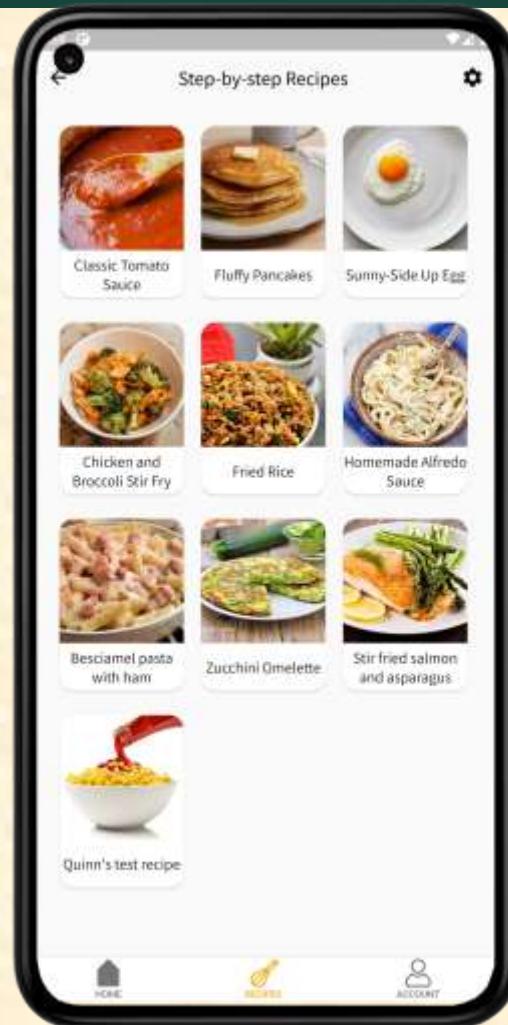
Step-by-step Recipes

Classic Tomato Sauce

Fluffy Pancakes

Sunny-Side Up Egg

Chicken and Broccoli Stir Fry

Fried Rice

Homemade Alfredo Sauce

Besciamel pasta with ham

Zucchini Omelette

Stir fried salmon and asparagus

Quinn's test recipe

HOME

RECIPES

ACCOUNT